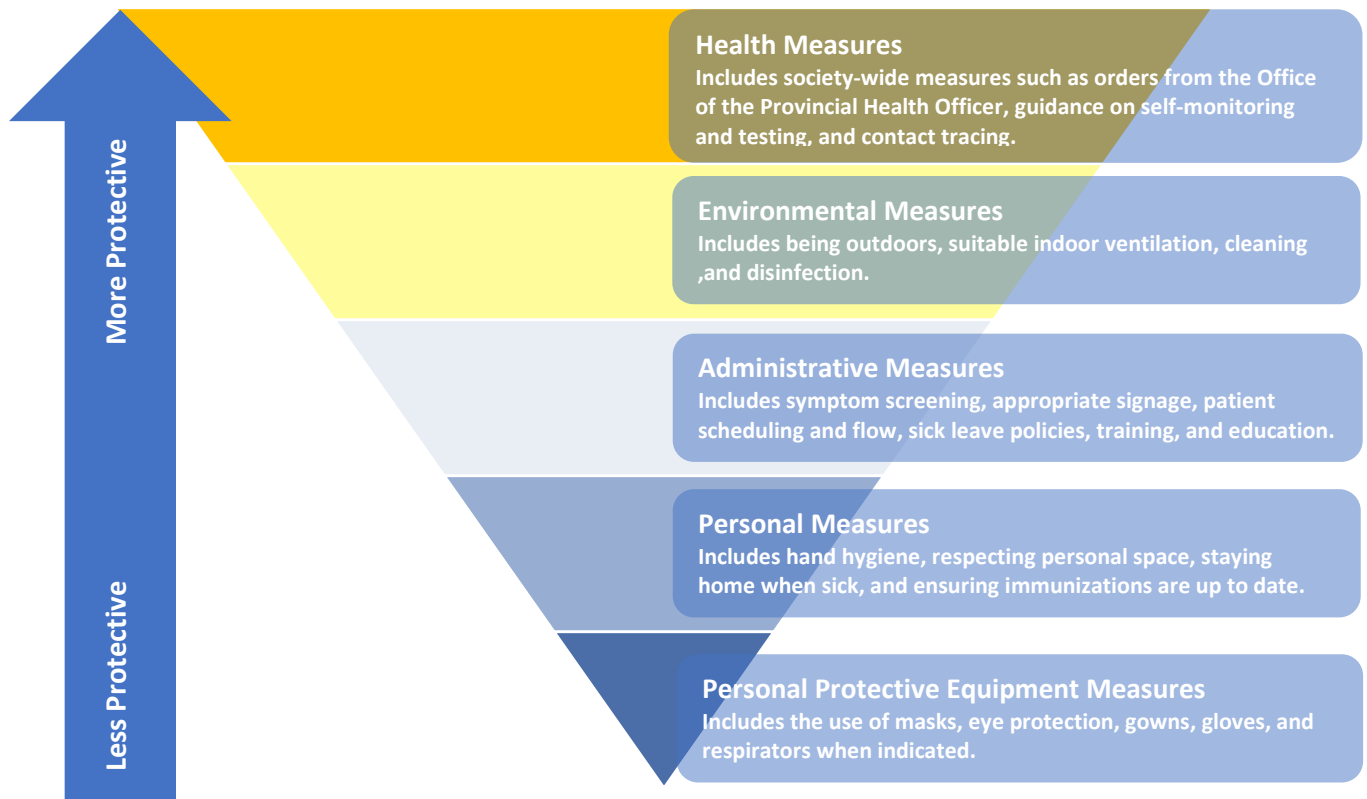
More Protective

Less Protective

Health Measures
Includes society-wide measures such as orders from the Office of the Provincial Health Officer, guidance on self-monitoring and testing, and contact tracing.

Environmental Measures
Includes being outdoors, suitable indoor ventilation, cleaning ,and disinfection.

Administrative Measures
Includes symptom screening, appropriate signage, patient scheduling and flow, sick leave policies, training, and education.

Personal Measures
Includes hand hygiene, respecting personal space, staying home when sick, and ensuring immunizations are up to date.

Personal Protective Equipment Measures
Includes the use of masks, eye protection, gowns, gloves, and respirators when indicated.